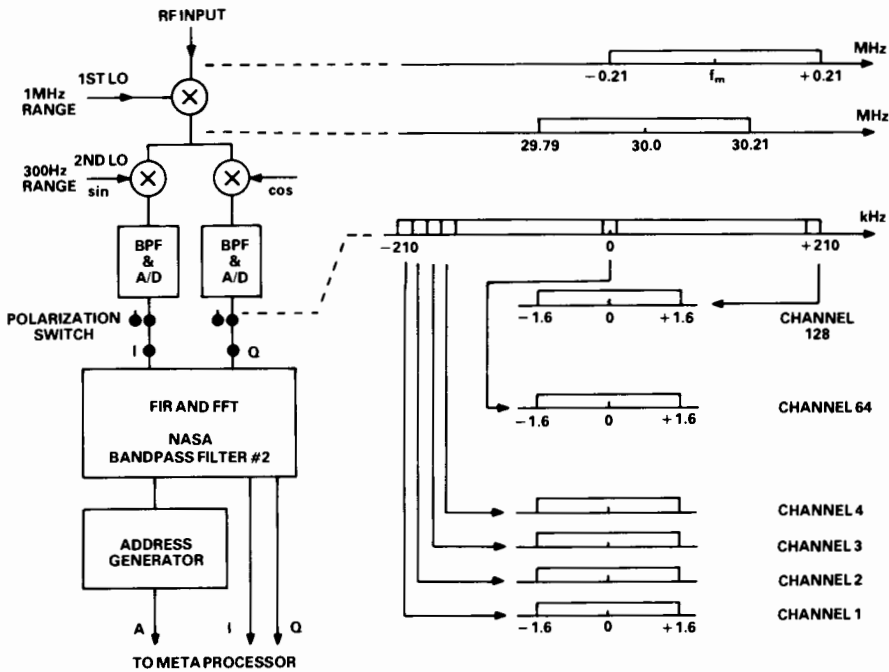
RF INPUT

1ST LO

1MHz RANGE

2ND LO

300Hz RANGE

sin

cos

BPF & A/D

BPF & A/D

POLARIZATION SWITCH

I

Q

FIR AND FFT

NASA BANDPASS FILTER #2

ADDRESS GENERATOR

A

I

Q

TO META PROCESSOR

MHz

$-0.21$

$f_m$

$+0.21$

MHz

29.79

30.0

30.21

kHz

$-210$

0

$+210$

$-1.6$

0

$+1.6$

CHANNEL 128

$-1.6$

0

$+1.6$

CHANNEL 64

CHANNEL 4

CHANNEL 3

CHANNEL 2

CHANNEL 1

$-1.6$

0

$+1.6$